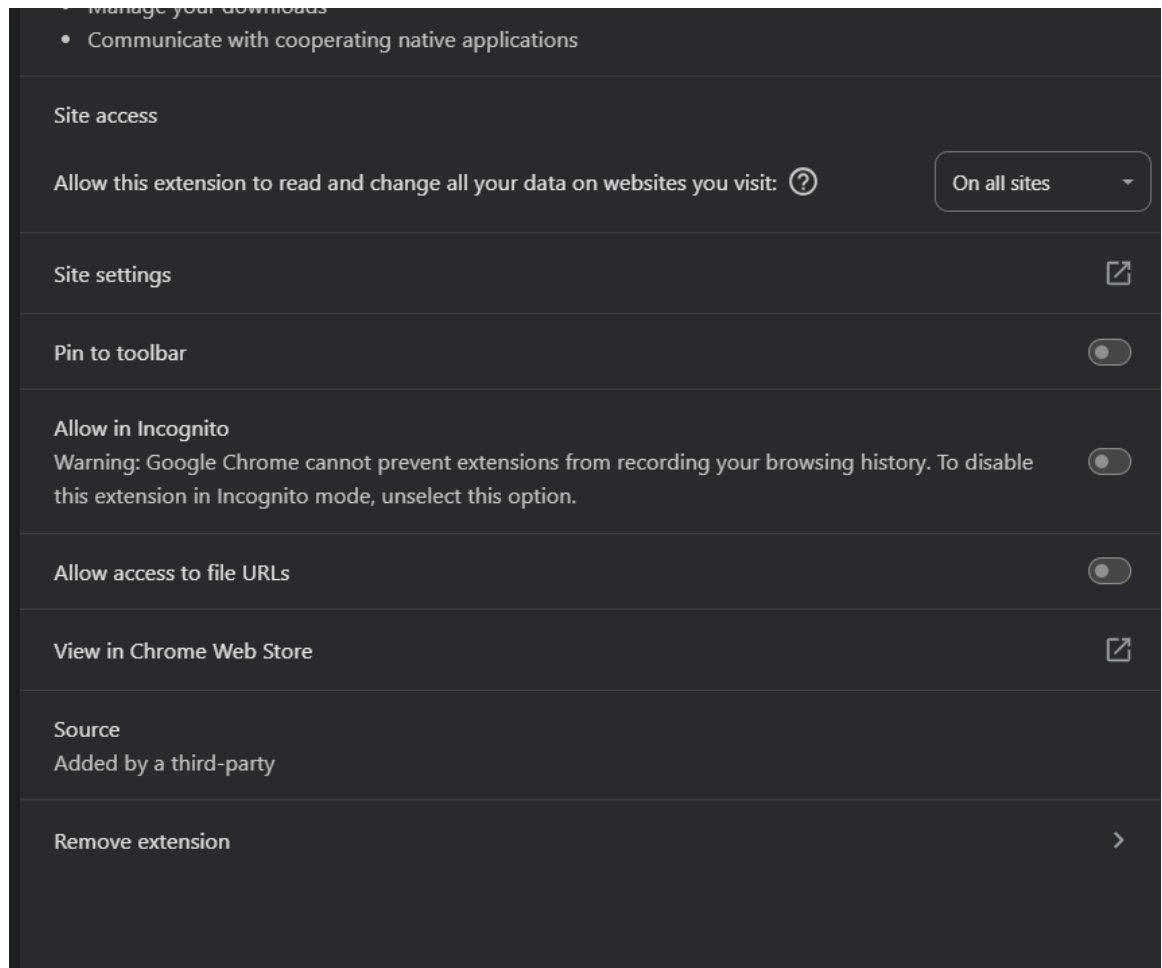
• Manage your downloads
• Communicate with cooperating native applications

Site access

Allow this extension to read and change all your data on websites you visit:

On all sites

Site settings

Pin to toolbar

Allow in Incognito
Warning: Google Chrome cannot prevent extensions from recording your browsing history. To disable this extension in Incognito mode, unselect this option.

Allow access to file URLs

View in Chrome Web Store

Source
Added by a third-party

Remove extension